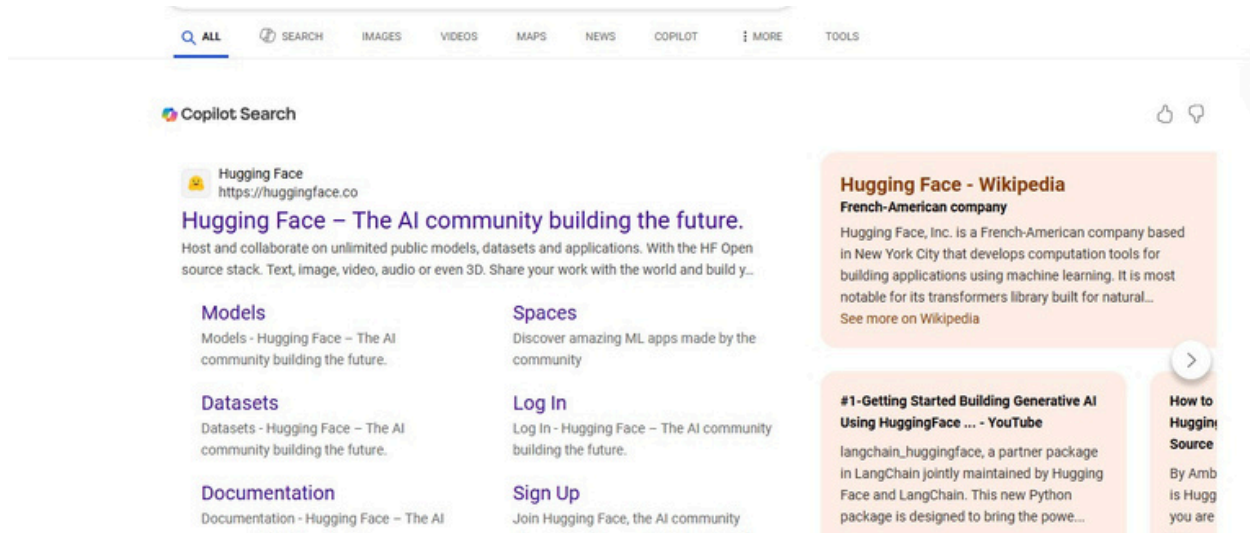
ALL SEARCH IMAGES VIDEOS MAPS NEWS COPILOT MORE TOOLS

Copilot Search

Hugging Face
https://huggingface.co

Hugging Face – The AI community building the future.

Host and collaborate on unlimited public models, datasets and applications. With the HF Open source stack. Text, image, video, audio or even 3D. Share your work with the world and build y...

Models
Models - Hugging Face – The AI community building the future.

Spaces
Discover amazing ML apps made by the community

Datasets
Datasets - Hugging Face – The AI community building the future.

Log In
Log In - Hugging Face – The AI community building the future.

Documentation
Documentation - Hugging Face – The AI

Sign Up
Join Hugging Face, the AI community

Hugging Face - Wikipedia
French-American company
Hugging Face, Inc. is a French-American company based in New York City that develops computation tools for building applications using machine learning. It is most notable for its transformers library built for natural...
See more on Wikipedia

#1-Getting Started Building Generative AI Using HuggingFace ... - YouTube
langchain_huggingface, a partner package in LangChain jointly maintained by Hugging Face and LangChain. This new Python package is designed to bring the powe...

How to
Huggin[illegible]
Source
By Amb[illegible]
is Hugg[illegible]
you are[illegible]